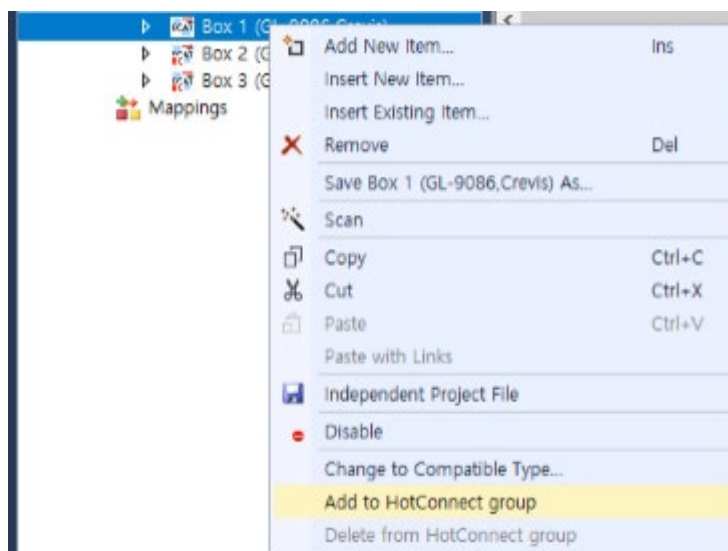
Box 1 (GL-9086,Crevis)
Box 2 (G
Box 3 (G
Mappings

Add New Item... Ins
Insert New Item...
Insert Existing Item...
Remove Del
Save Box 1 (GL-9086,Crevis) As...
Scan
Copy Ctrl+C
Cut Ctrl+X
Paste Ctrl+V
Paste with Links
Independent Project File
Disable
Change to Compatible Type...
Add to HotConnect group
Delete from HotConnect group